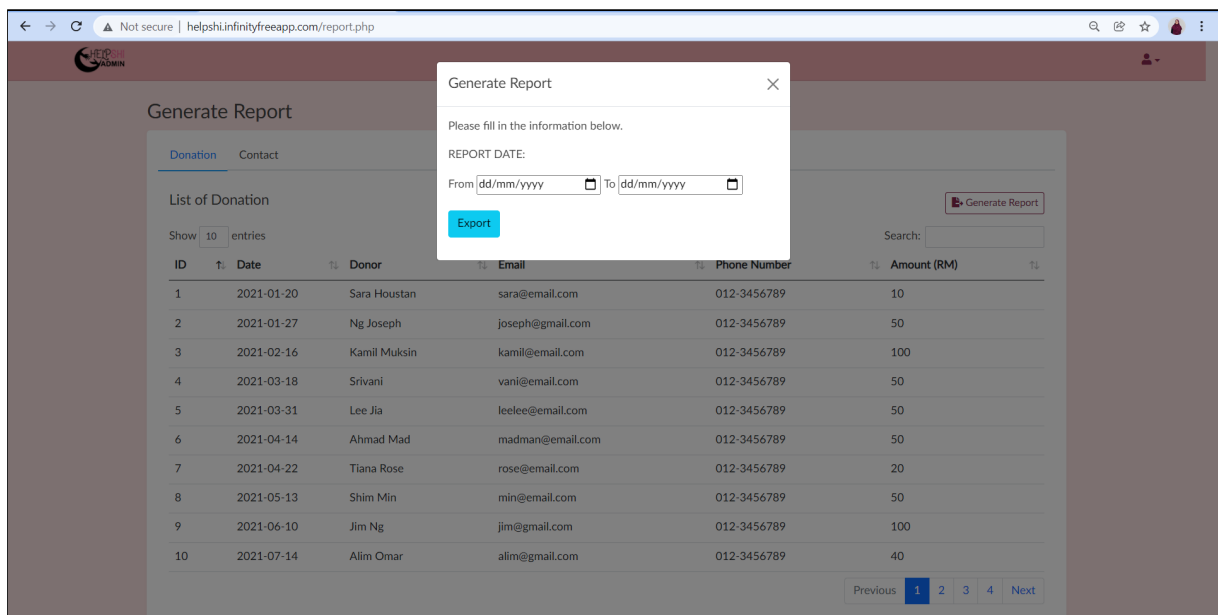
Not secure | helpshi.infinityfreeapp.com/report.php

HELPSHI ADMIN

Generate Report

Donation Contact

List of Donation

Generate Report

Show 10 entries

Search:

| ID | Date | Donor | Email | Phone Number | Amount (RM) |
|---|---|---|---|---|---|
| 1 | 2021-01-20 | Sara Houstan | sara@email.com | 012-3456789 | 10 |
| 2 | 2021-01-27 | Ng Joseph | joseph@gmail.com | 012-3456789 | 50 |
| 3 | 2021-02-16 | Kamil Muksin | kamil@email.com | 012-3456789 | 100 |
| 4 | 2021-03-18 | Srivani | vani@email.com | 012-3456789 | 50 |
| 5 | 2021-03-31 | Lee Jia | leelee@email.com | 012-3456789 | 50 |
| 6 | 2021-04-14 | Ahmad Mad | madman@email.com | 012-3456789 | 50 |
| 7 | 2021-04-22 | Tiana Rose | rose@email.com | 012-3456789 | 20 |
| 8 | 2021-05-13 | Shim Min | min@email.com | 012-3456789 | 50 |
| 9 | 2021-06-10 | Jim Ng | jim@gmail.com | 012-3456789 | 100 |
| 10 | 2021-07-14 | Alim Omar | alim@gmail.com | 012-3456789 | 40 |

Previous 1 2 3 4 Next

Generate Report

Please fill in the information below.

REPORT DATE:

From dd/mm/yyyy To dd/mm/yyyy

Export